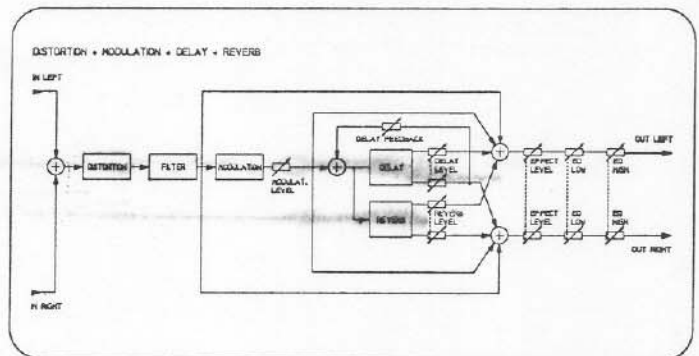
DISTORTION + MODULATION + DELAY + REVERB

IN LEFT

DISTORTION

FILTER

MODULATION

MODULAT. LEVEL

DELAY FEEDBACK

DELAY

DELAY LEVEL

REVERB

REVERB LEVEL

EFFECT LEVEL

EQ LOW

EQ HIGH

OUT LEFT

EFFECT LEVEL

EQ LOW

EQ HIGH

OUT RIGHT

IN RIGHT